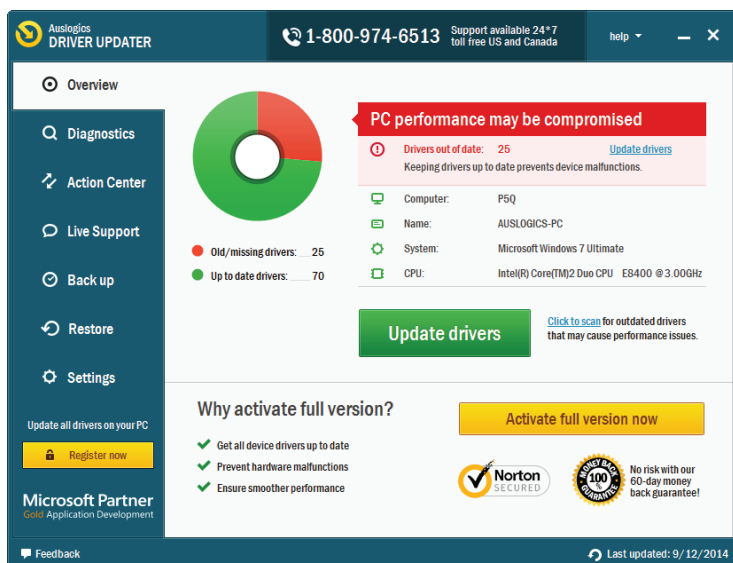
Auslogics
DRIVER UPDATER

1-800-974-6513 Support available 24*7 toll free US and Canada

help

Overview

Diagnostics

Action Center

Live Support

Back up

Restore

Settings

Update all drivers on your PC

Register now

Microsoft Partner
Gold Application Development

Old/missing drivers: 25

Up to date drivers: 70

PC performance may be compromised

Drivers out of date: 25 Update drivers

Keeping drivers up to date prevents device malfunctions.

| | |
|---|---|
| Computer: | P5Q |
| Name: | AUSLOGICS-PC |
| System: | Microsoft Windows 7 Ultimate |
| CPU: | Intel(R) Core(TM)2 Duo CPU E8400 @ 3.00GHz |

Update drivers

Click to scan for outdated drivers that may cause performance issues.

Why activate full version?

Get all device drivers up to date

Prevent hardware malfunctions

Ensure smoother performance

Activate full version now

Norton SECURED

MONEY BACK 100% GUARANTEE

No risk with our 60-day money back guarantee!

Feedback

Last updated: 9/12/2014